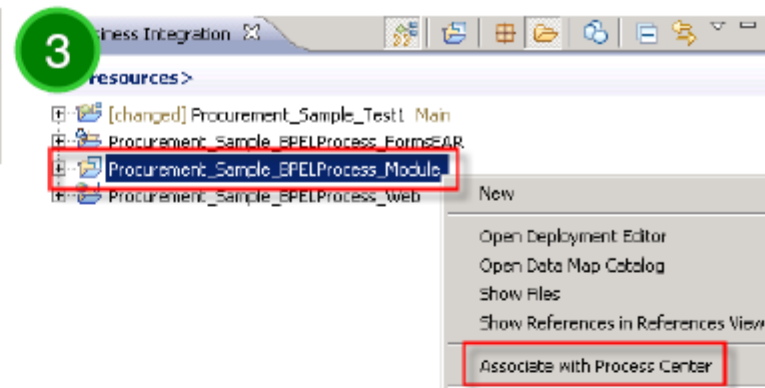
3

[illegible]siness Integration

resources>

[changed] Procurement_Sample_Test1 Main
Procurement_Sample_BPELProcess_FormsEAR
Procurement_Sample_BPELProcess_Module
Procurement_Sample_BPELProcess_Web

New
Open Deployment Editor
Open Data Map Catalog
Show Files
Show References in References View
Associate with Process Center